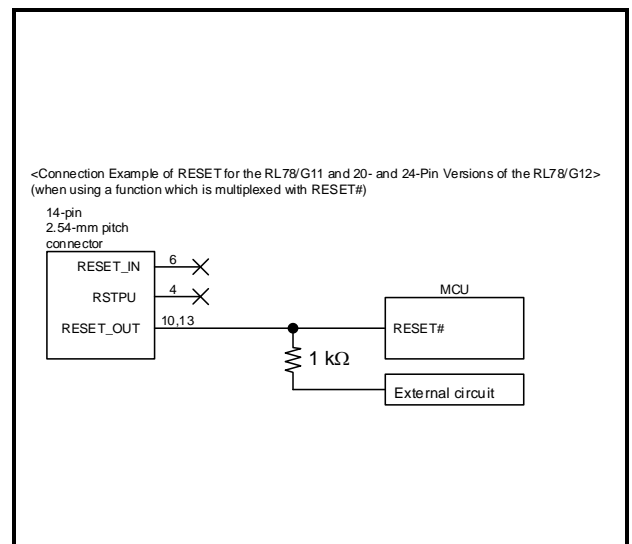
<Connection Example of RESET for the RL78/G11 and 20- and 24-Pin Versions of the RL78/G12>
(when using a function which is multiplexed with RESET#)

14-pin
2.54-mm pitch
connector

RESET_IN
6
RSTPU
4
RESET_OUT
10,13

MCU
RESET#

1 kΩ

External circuit